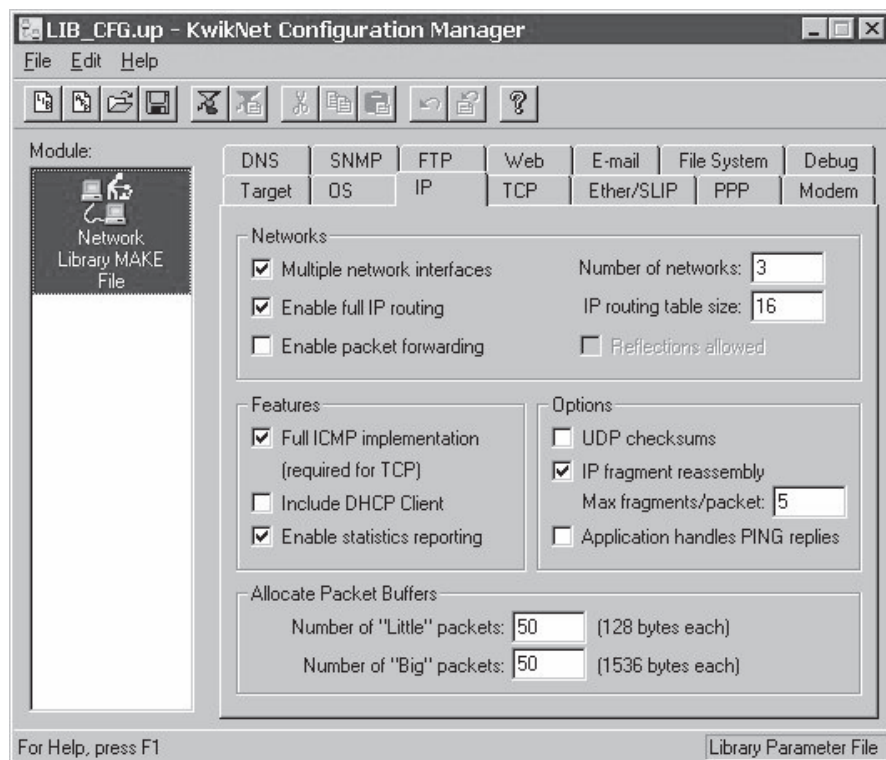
LIB_CFG.up - KwikNet Configuration Manager

File Edit Help

Module:

Network Library MAKE File

DNS SNMP FTP Web E-mail File System Debug
Target OS IP TCP Ether/SLIP PPP Modem

Networks
☑ Multiple network interfaces
☑ Enable full IP routing
☐ Enable packet forwarding
Number of networks: 3
IP routing table size: 16
☐ Reflections allowed

Features
☑ Full ICMP implementation (required for TCP)
☐ Include DHCP Client
☑ Enable statistics reporting

Options
☐ UDP checksums
☑ IP fragment reassembly
Max fragments/packet: 5
☐ Application handles PING replies

Allocate Packet Buffers
Number of "Little" packets: 50 (128 bytes each)
Number of "Big" packets: 50 (1536 bytes each)

For Help, press F1
Library Parameter File